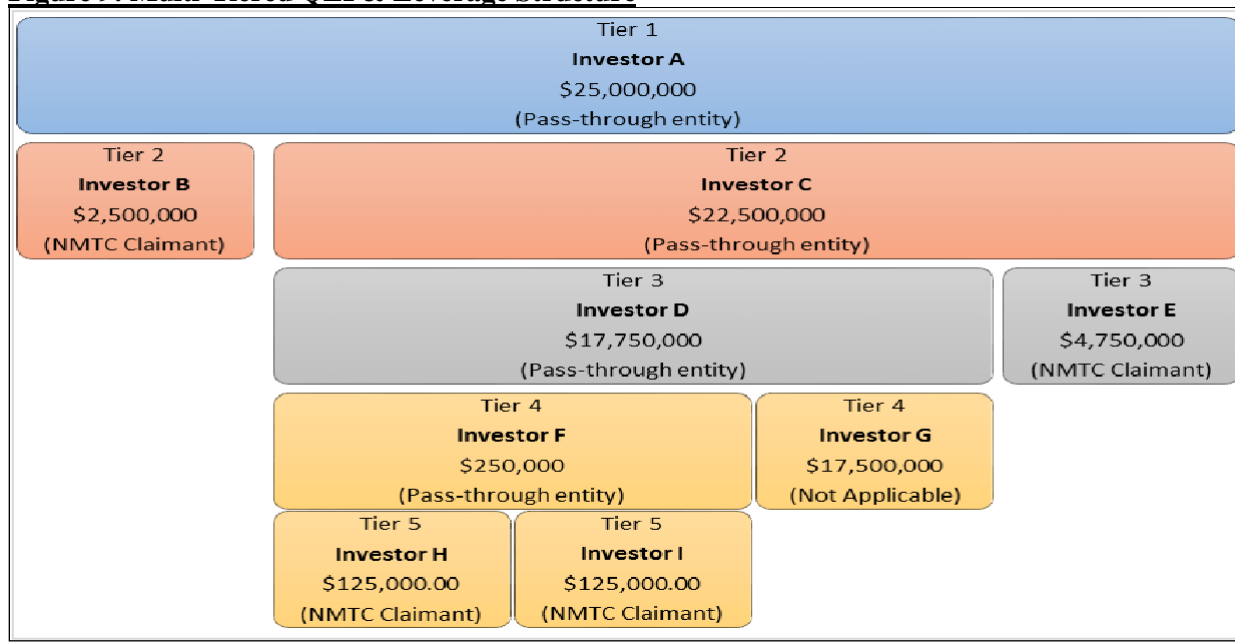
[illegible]

Tier 1
**Investor A**
$25,000,000
(Pass-through entity)

Tier 2
**Investor B**
$2,500,000
(NMTC Claimant)

Tier 2
**Investor C**
$22,500,000
(Pass-through entity)

Tier 3
**Investor D**
$17,750,000
(Pass-through entity)

Tier 3
**Investor E**
$4,750,000
(NMTC Claimant)

Tier 4
**Investor F**
$250,000
(Pass-through entity)

Tier 4
**Investor G**
$17,500,000
(Not Applicable)

Tier 5
**Investor H**
$125,000.00
(NMTC Claimant)

Tier 5
**Investor I**
$125,000.00
(NMTC Claimant)